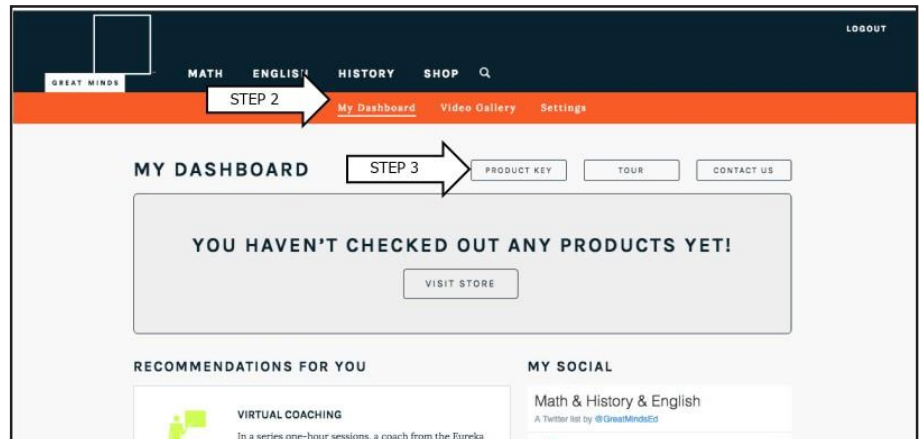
GREAT MINDS

MATH ENGLISH HISTORY SHOP

LOGOUT

STEP 2

My Dashboard Video Gallery Settings

MY DASHBOARD

STEP 3

PRODUCT KEY TOUR CONTACT US

YOU HAVEN'T CHECKED OUT ANY PRODUCTS YET!

VISIT STORE

RECOMMENDATIONS FOR YOU

VIRTUAL COACHING

In a series one-hour sessions, a coach from the Eureka

MY SOCIAL

Math & History & English

A Twitter list by @GreatMindsEd